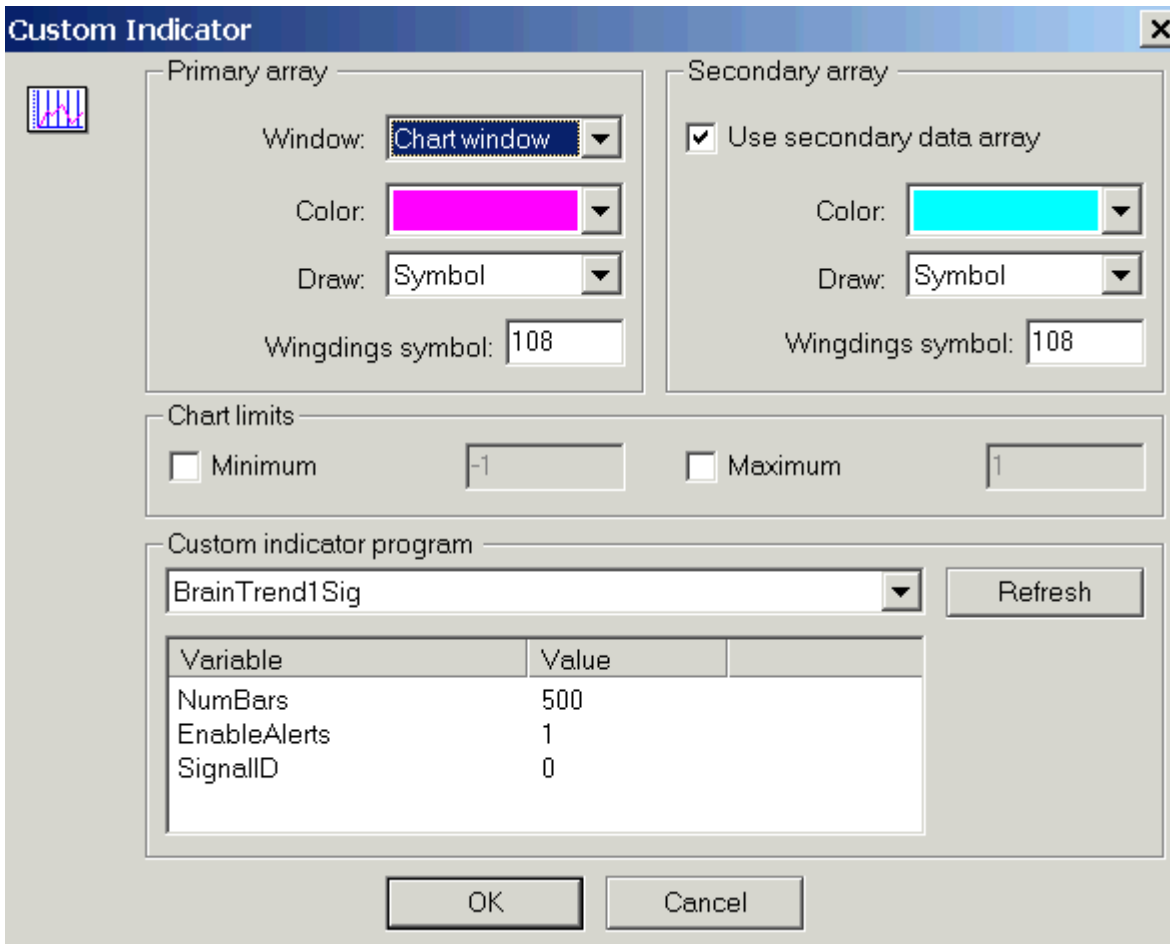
Custom Indicator

Primary array

Window: Chart window

Color:

Draw: Symbol

Wingdings symbol: 108

Secondary array

Use secondary data array

Color:

Draw: Symbol

Wingdings symbol: 108

Chart limits

Minimum -1

Maximum 1

Custom indicator program

BrainTrend1Sig

Refresh

| Variable | Value |
|---|---|
| NumBars | 500 |
| EnableAlerts | 1 |
| SignalID | 0 |

OK Cancel